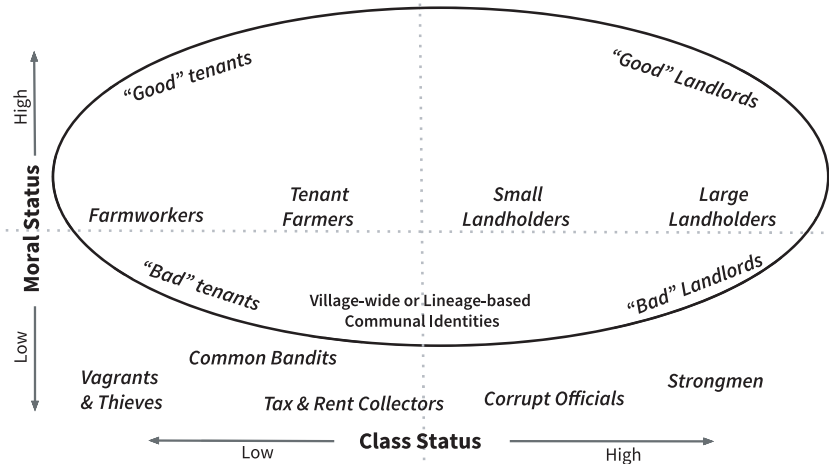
High

Moral Status

Low

“Good” tenants

“Good” Landlords

Farmworkers

Tenant Farmers

Small Landholders

Large Landholders

“Bad” tenants

Village-wide or Lineage-based Communal Identities

“Bad” Landlords

Common Bandits

Vagrants & Thieves

Tax & Rent Collectors

Corrupt Officials

Strongmen

Low

Class Status

High